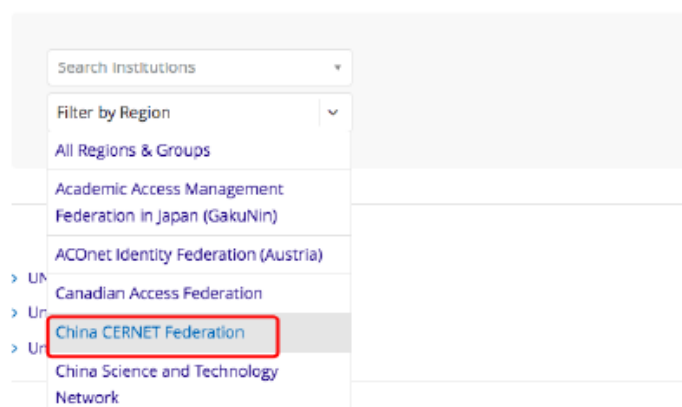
Search Institutions

Filter by Region

All Regions & Groups

Academic Access Management Federation in Japan (GakuNin)

ACOnet Identity Federation (Austria)

Canadian Access Federation

China CERNET Federation

China Science and Technology Network

> UN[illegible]

> Un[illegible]

> Ur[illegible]